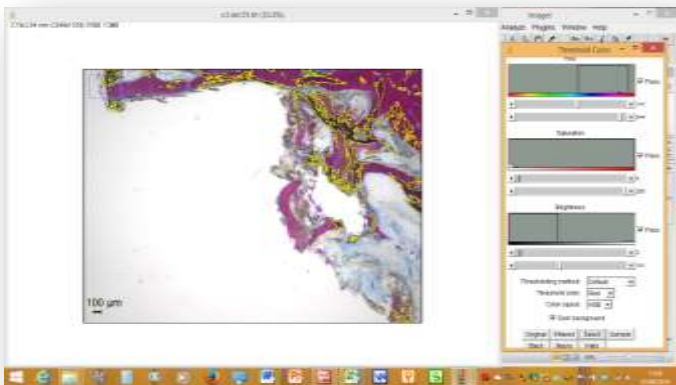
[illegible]
100 µm
ImageJ
Analyze Plugins Window Help
Threshold Color
Hue
Pass
Saturation
Pass
Brightness
Pass
Thresholding method: Default
Threshold color: Red
Color space: HSB
Dark background
Original Filtered Select Sample
Stack Macro Help